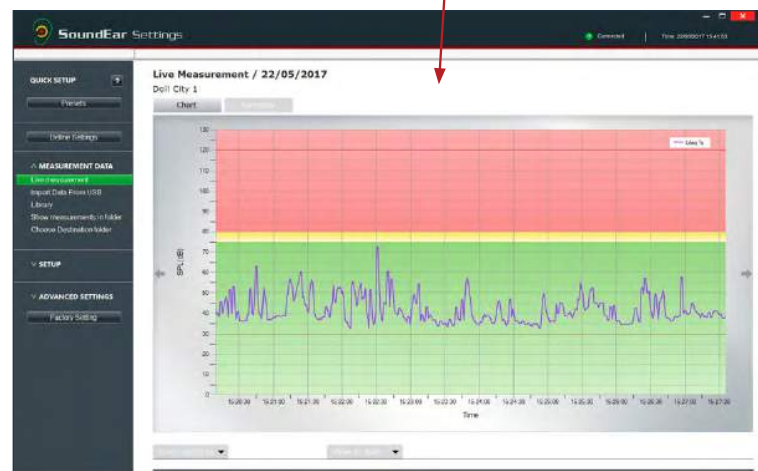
SoundEar Settings

Connected | Time: 22/05/2017 15:41:53

QUICK SETUP ?

Presets

Define Settings

^ MEASUREMENT DATA

Live measurement

Import Data From USB

Library

Show measurements in folder

Choose Destination folder

v SETUP

v ADVANCED SETTINGS

Factory Setting

Live Measurement / 22/05/2017

Dell City 1

Chart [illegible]

Live % 

130
120
110
100
90
80
70
60
50
40
30
20
10
0

SPL (dB)

15:20:30 15:21:00 15:21:30 15:22:00 15:22:30 15:23:00 15:23:30 15:24:00 15:24:30 15:25:00 15:25:30 15:26:00 15:26:30 15:27:00 15:27:30

Time

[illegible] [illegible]